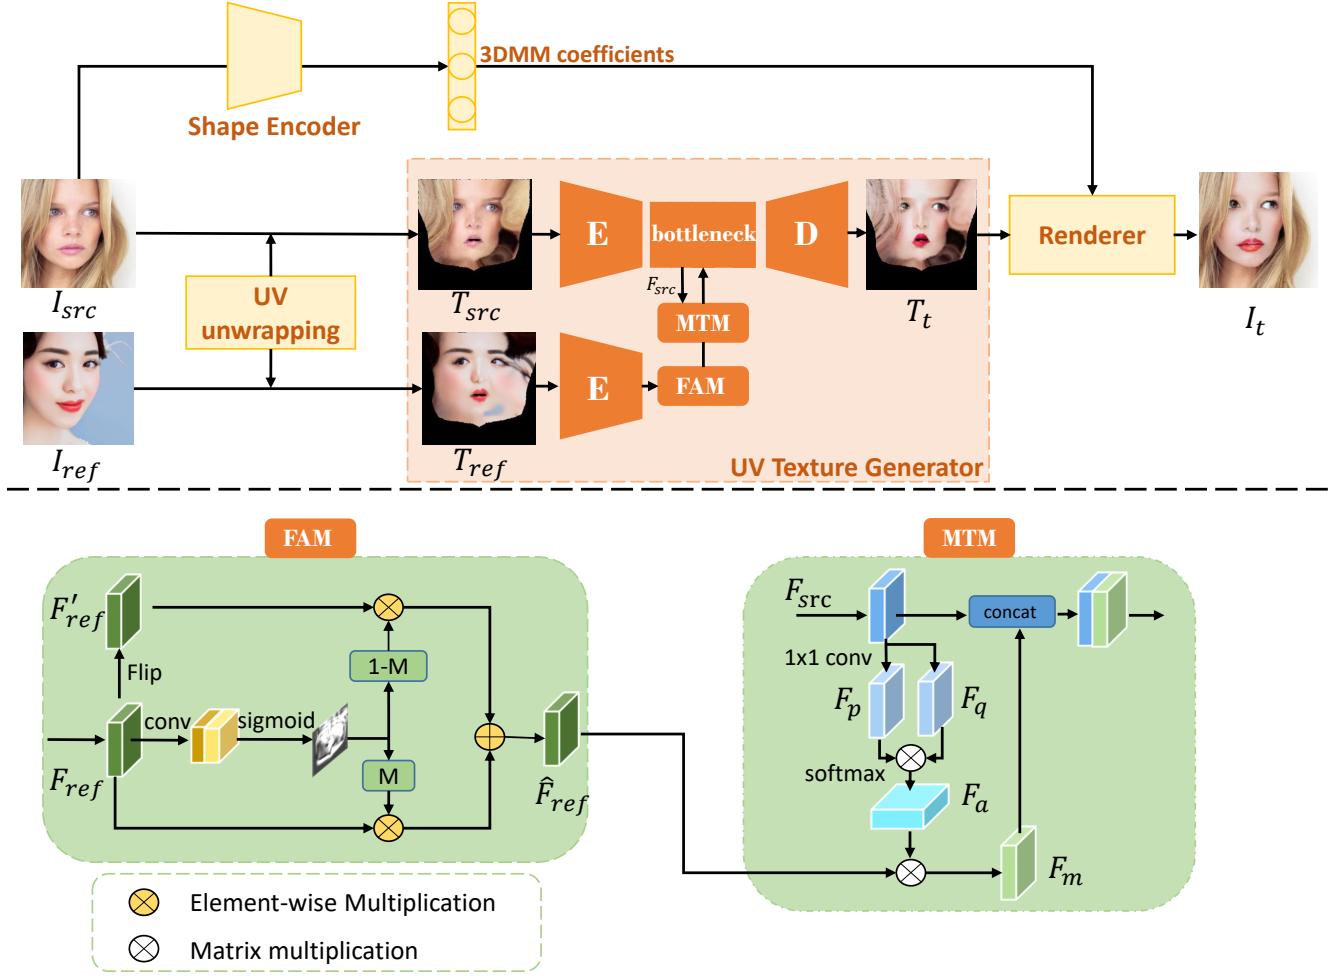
3DMM coefficients

Shape Encoder

$I_{src}$

UV unwrapping

$I_{ref}$

$T_{src}$

E

bottleneck

D

$F_{src}$

MTM

FAM

E

$T_{ref}$

$T_t$

Renderer

$I_t$

UV Texture Generator

FAM

$F'_{ref}$

Flip

conv

sigmoid

1-M

M

$F_{ref}$

$\hat{F}_{ref}$

MTM

$F_{src}$

concat

1x1 conv

$F_p$

$F_q$

softmax

$F_a$

$F_m$

Element-wise Multiplication

Matrix multiplication